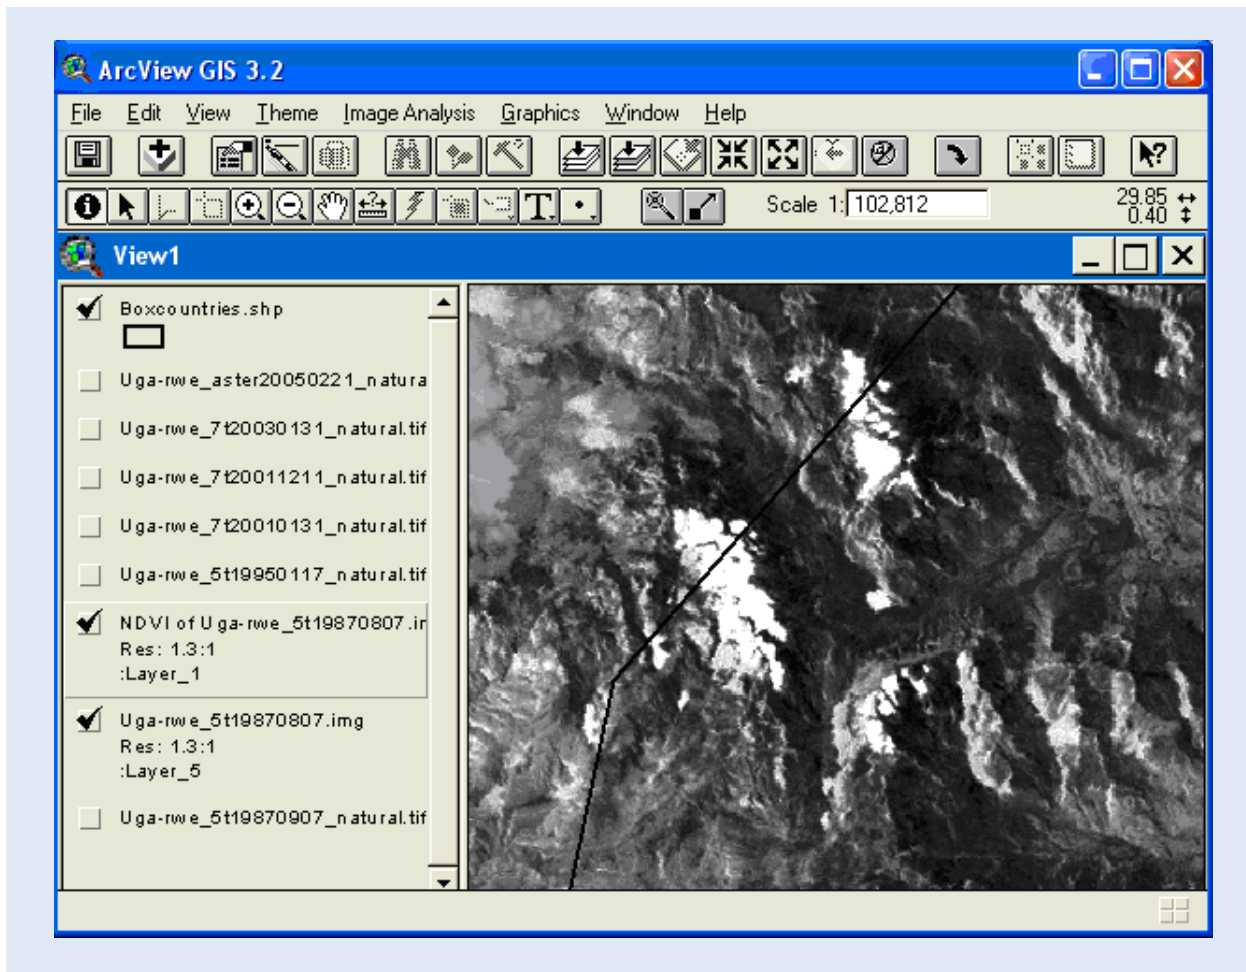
ArcView GIS 3.2

File Edit View Theme Image Analysis Graphics Window Help

Scale 1: 102,812

29.85
0.40

View1

Boxcountries.shp

Uga-rwe_aster20050221_natura

Uga-rwe_7t20030131_natural.tif

Uga-rwe_7t20011211_natural.tif

Uga-rwe_7t20010131_natural.tif

Uga-rwe_5t19950117_natural.tif

NDVI of Uga-rwe_5t19870807.ir
Res: 1.3:1
:Layer_1

Uga-rwe_5t19870807.img
Res: 1.3:1
:Layer_5

Uga-rwe_5t19870907_natural.tif